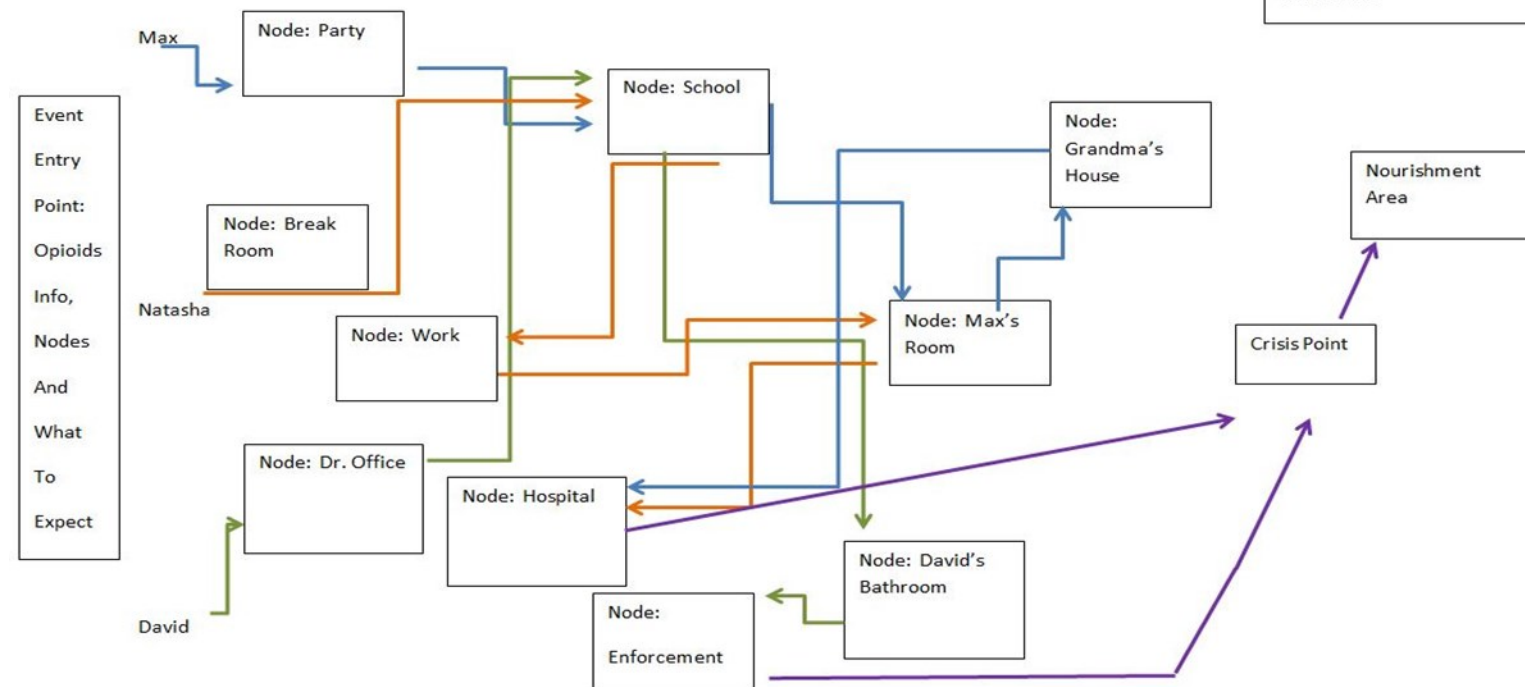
Event Entry Point: Opioids Info, Nodes And What To Expect

Max

Node: Party

Node: School

Node: Grandma's House

Nourishment Area

Node: Break Room

Natasha

Node: Work

Node: Max's Room

Crisis Point

Node: Dr. Office

Node: Hospital

Node: David's Bathroom

David

Node: Enforcement